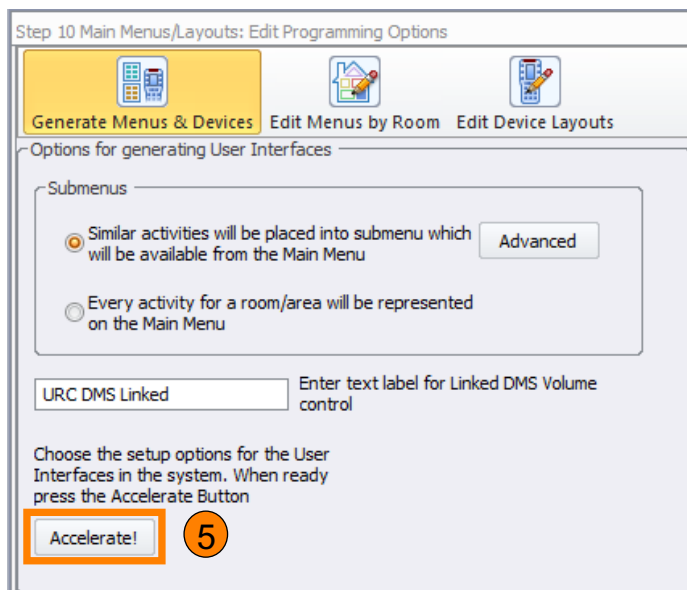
Step 10 Main Menus/Layouts: Edit Programming Options

Generate Menus & Devices
Edit Menus by Room
Edit Device Layouts

Options for generating User Interfaces

Submenus

Similar activities will be placed into submenu which will be available from the Main Menu

Advanced

Every activity for a room/area will be represented on the Main Menu

URC DMS Linked

Enter text label for Linked DMS Volume control

Choose the setup options for the User Interfaces in the system. When ready press the Accelerate Button

Accelerate!

5